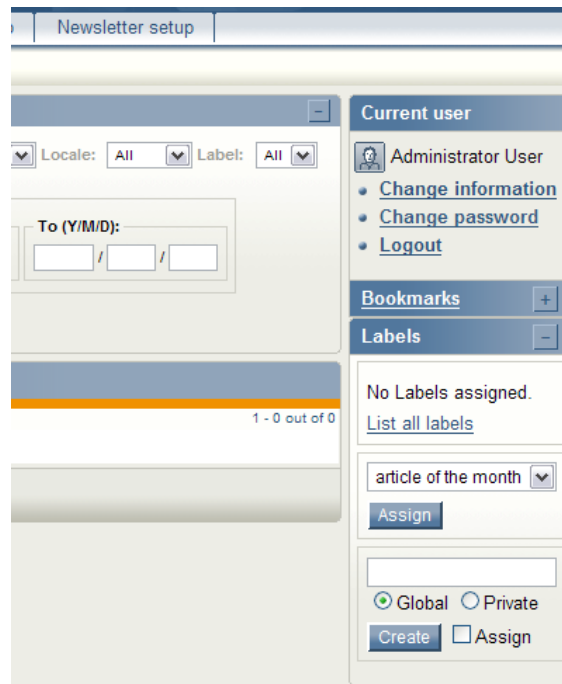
Newsletter setup

Locale: All Label: All

To (Y/M/D):

/ /

1 - 0 out of 0

Current user

Administrator User

Change information

Change password

Logout

Bookmarks +

Labels −

No Labels assigned.

List all labels

article of the month

Assign

Global Private

Create Assign